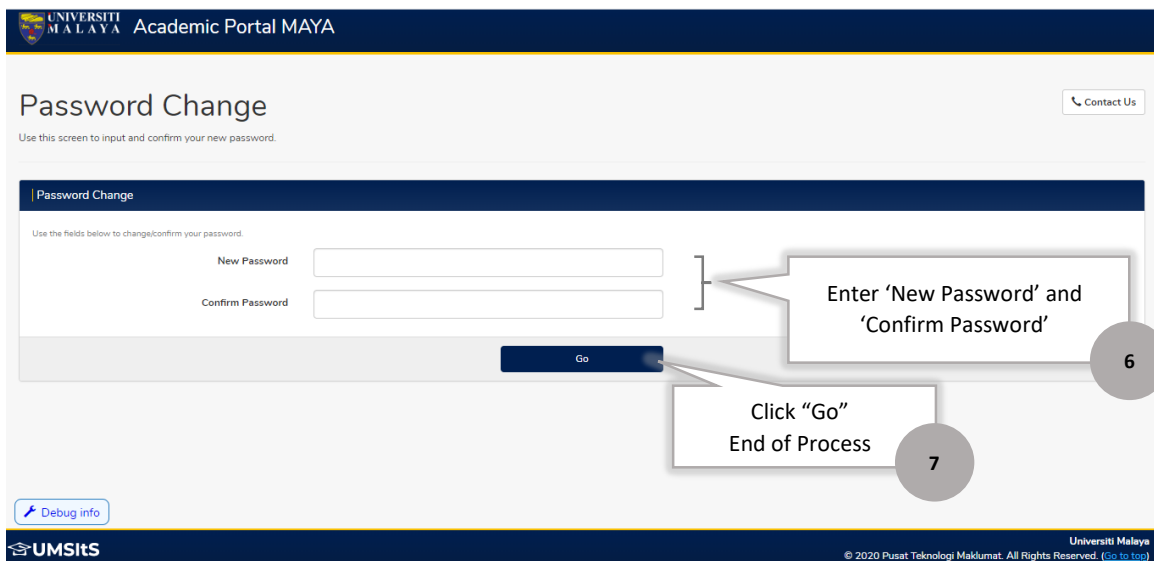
UNIVERSITI MALAYA Academic Portal MAYA

Password Change

Use this screen to input and confirm your new password.

Contact Us

Password Change

Use the fields below to change/confirm your password.

New Password

Confirm Password

Enter 'New Password' and 'Confirm Password'

6

Go

Click "Go"
End of Process

7

Debug info

UMSItS

Universiti Malaya
© 2020 Pusat Teknologi Maklumat. All Rights Reserved. (Go to top)